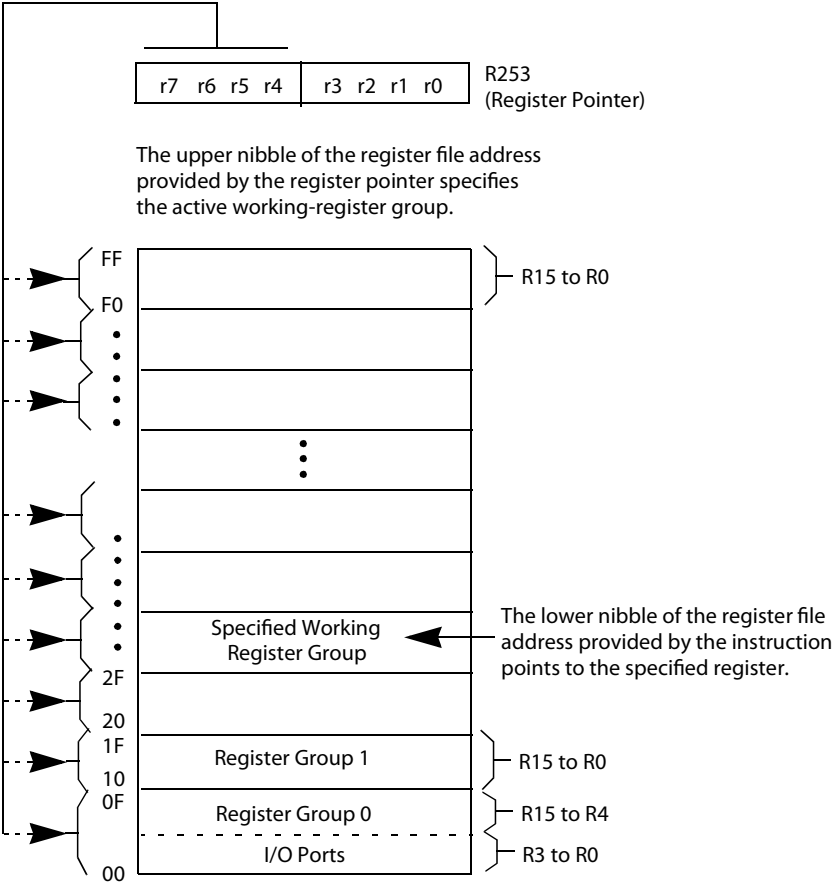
| r7 | r6 | r5 | r4 | r3 | r2 | r1 | r0 |
|---|---|---|---|---|---|---|---|

R253
(Register Pointer)

The upper nibble of the register file address provided by the register pointer specifies the active working-register group.

FF

F0

R15 to R0

Specified Working Register Group

The lower nibble of the register file address provided by the instruction points to the specified register.

2F

20

1F

Register Group 1

R15 to R0

10

0F

Register Group 0

R15 to R4

I/O Ports

R3 to R0

00